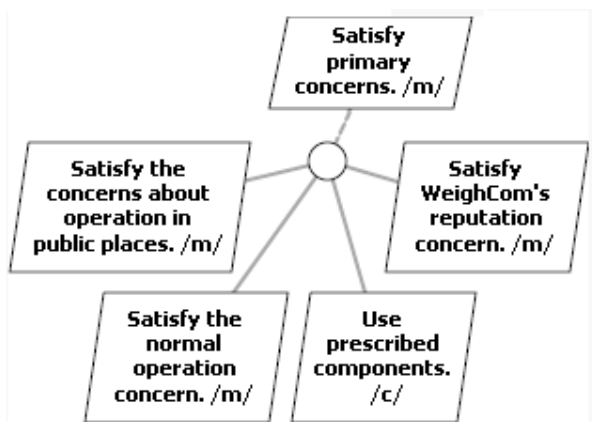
Satisfy primary concerns. /m/

Satisfy the concerns about operation in public places. /m/

Satisfy WeighCom's reputation concern. /m/

Satisfy the normal operation concern. /m/

Use prescribed components. /c/